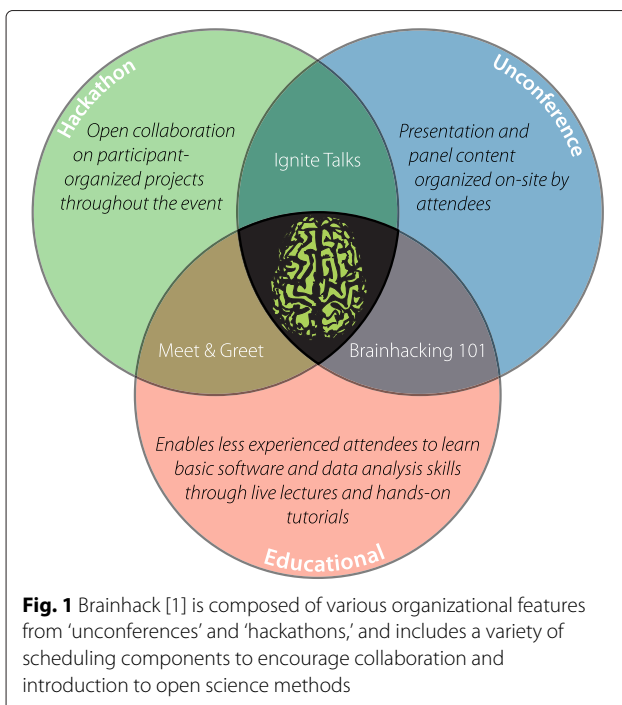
Hackathon

Open collaboration on participant-organized projects throughout the event

Unconference

Presentation and panel content organized on-site by attendees

Ignite Talks

Meet & Greet

Brainhacking 101

Enables less experienced attendees to learn basic software and data analysis skills through live lectures and hands-on tutorials

Educational

**Fig. 1** Brainhack [1] is composed of various organizational features from 'unconferences' and 'hackathons,' and includes a variety of scheduling components to encourage collaboration and introduction to open science methods